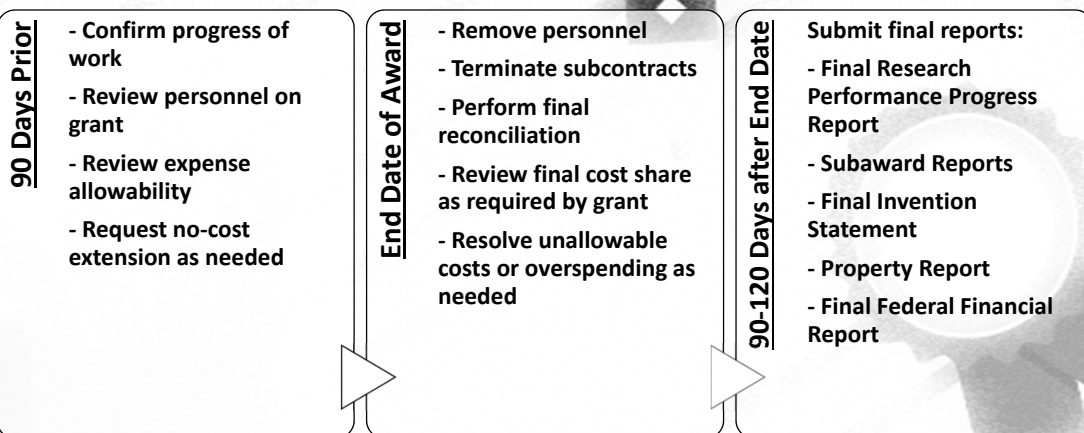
90 Days Prior

- Confirm progress of work

- Review personnel on grant

- Review expense allowability

- Request no-cost extension as needed

End Date of Award

- Remove personnel

- Terminate subcontracts

- Perform final reconciliation

- Review final cost share as required by grant

- Resolve unallowable costs or overspending as needed

90-120 Days after End Date

Submit final reports:

- Final Research Performance Progress Report

- Subaward Reports

- Final Invention Statement

- Property Report

- Final Federal Financial Report